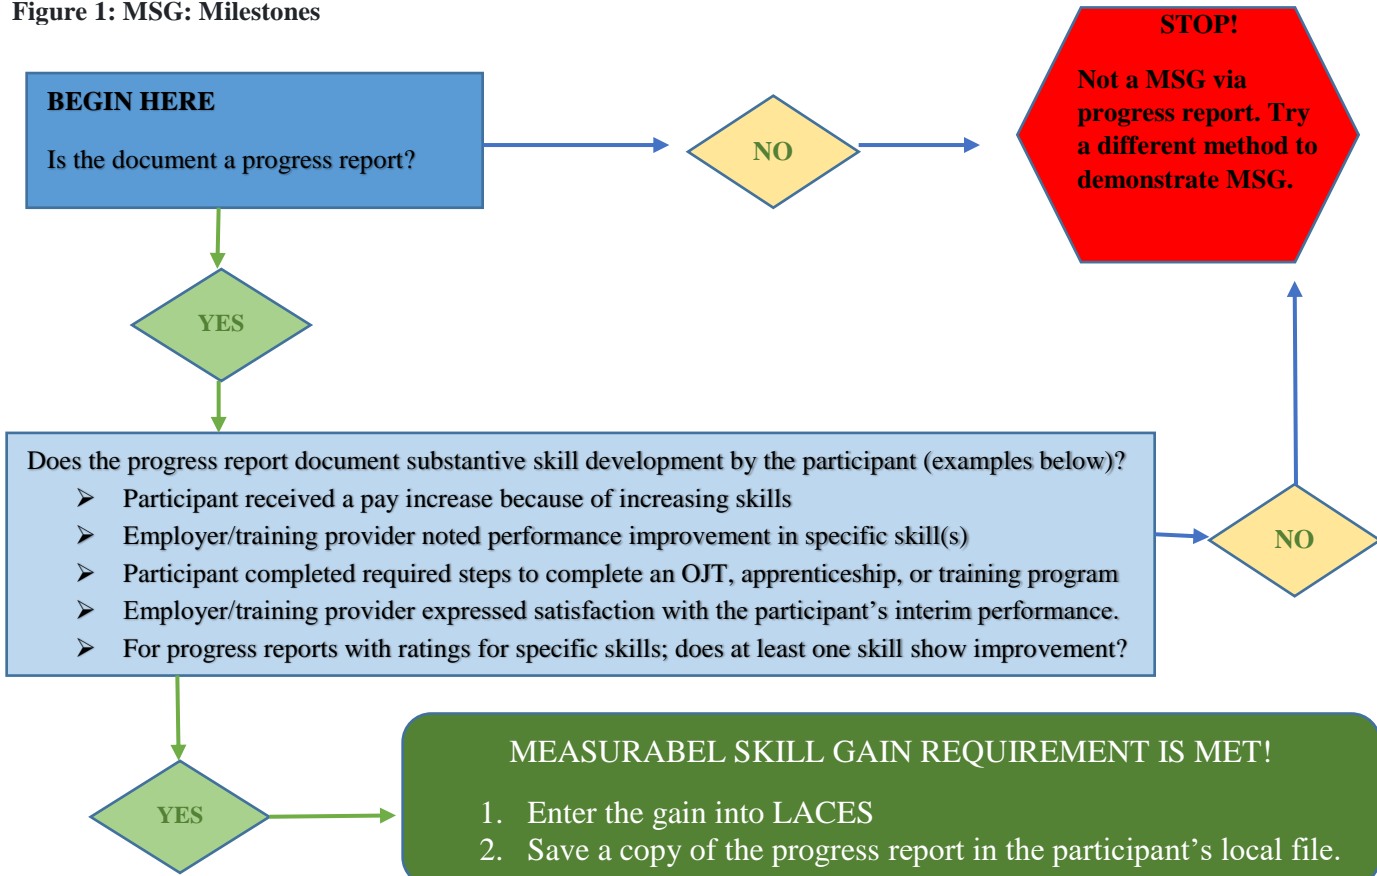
Figure 1: MSG: Milestones

BEGIN HERE

Is the document a progress report?

NO

STOP!

Not a MSG via progress report. Try a different method to demonstrate MSG.

YES

Does the progress report document substantive skill development by the participant (examples below)?

- Participant received a pay increase because of increasing skills
- Employer/training provider noted performance improvement in specific skill(s)
- Participant completed required steps to complete an OJT, apprenticeship, or training program
- Employer/training provider expressed satisfaction with the participant's interim performance.
- For progress reports with ratings for specific skills; does at least one skill show improvement?

NO

YES

MEASURABEL SKILL GAIN REQUIREMENT IS MET!

1. Enter the gain into LACES
2. Save a copy of the progress report in the participant's local file.